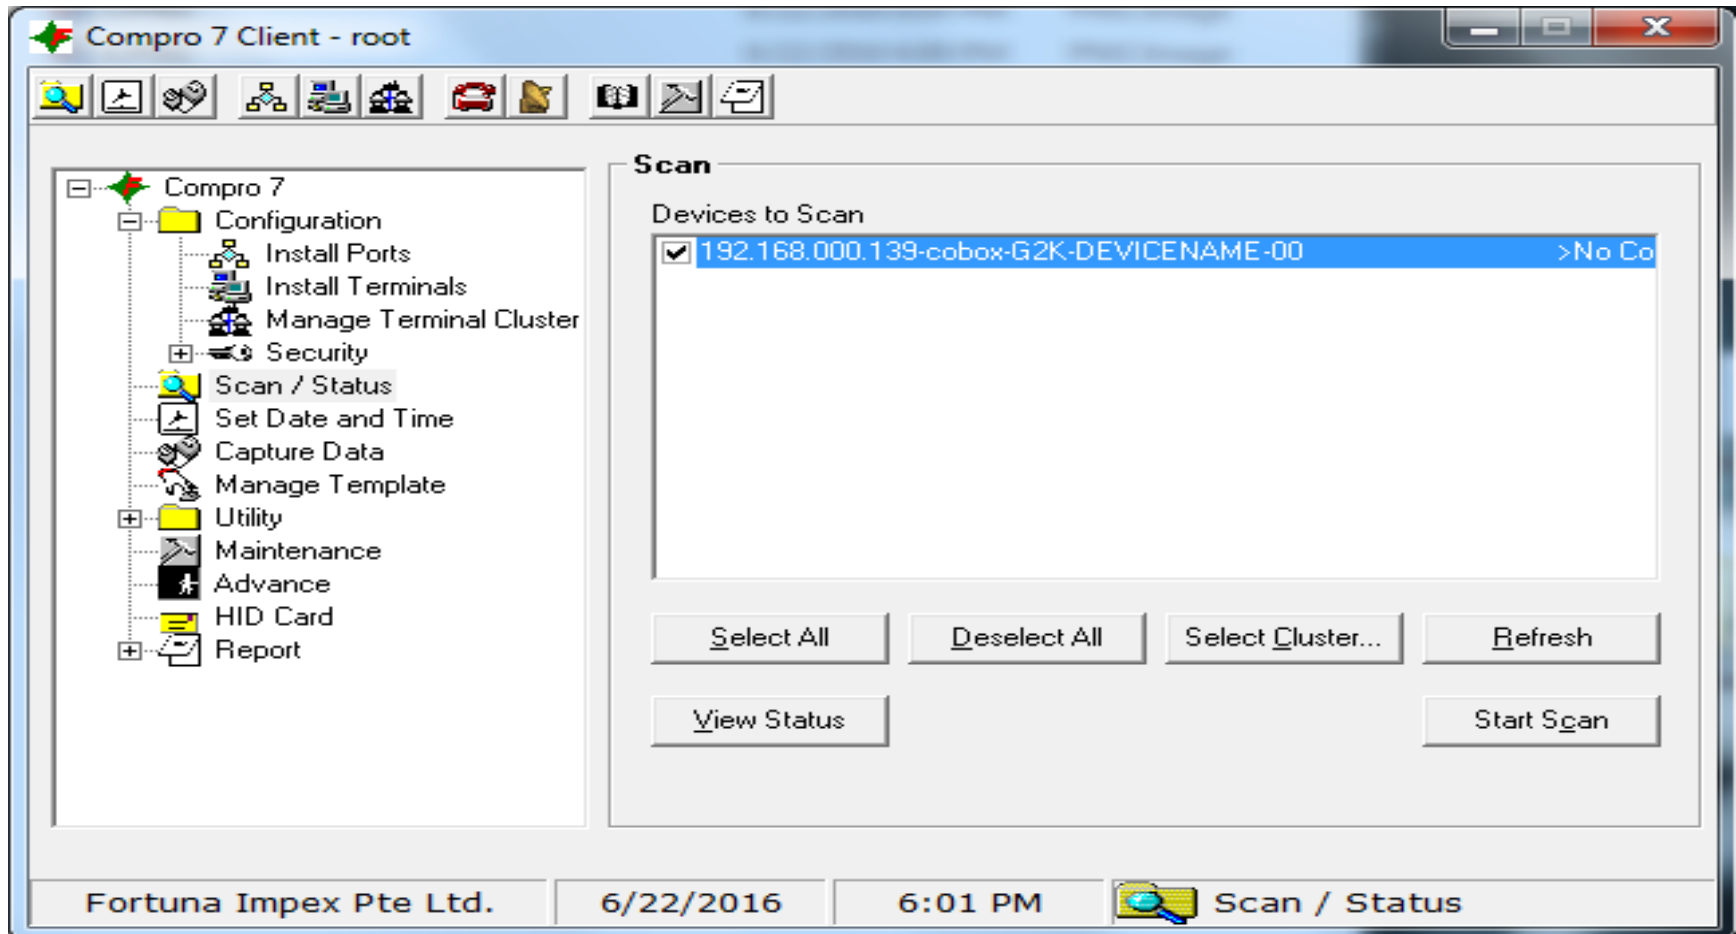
Compro 7 Client - root

Compro 7
Configuration
Install Ports
Install Terminals
Manage Terminal Cluster
Security
Scan / Status
Set Date and Time
Capture Data
Manage Template
Utility
Maintenance
Advance
HID Card
Report

Scan
Devices to Scan
192.168.000.139-cobox-G2K-DEVICENAME-00 >No Co

Select All
Deselect All
Select Cluster...
Refresh
View Status
Start Scan

Fortuna Impex Pte Ltd.
6/22/2016
6:01 PM
Scan / Status